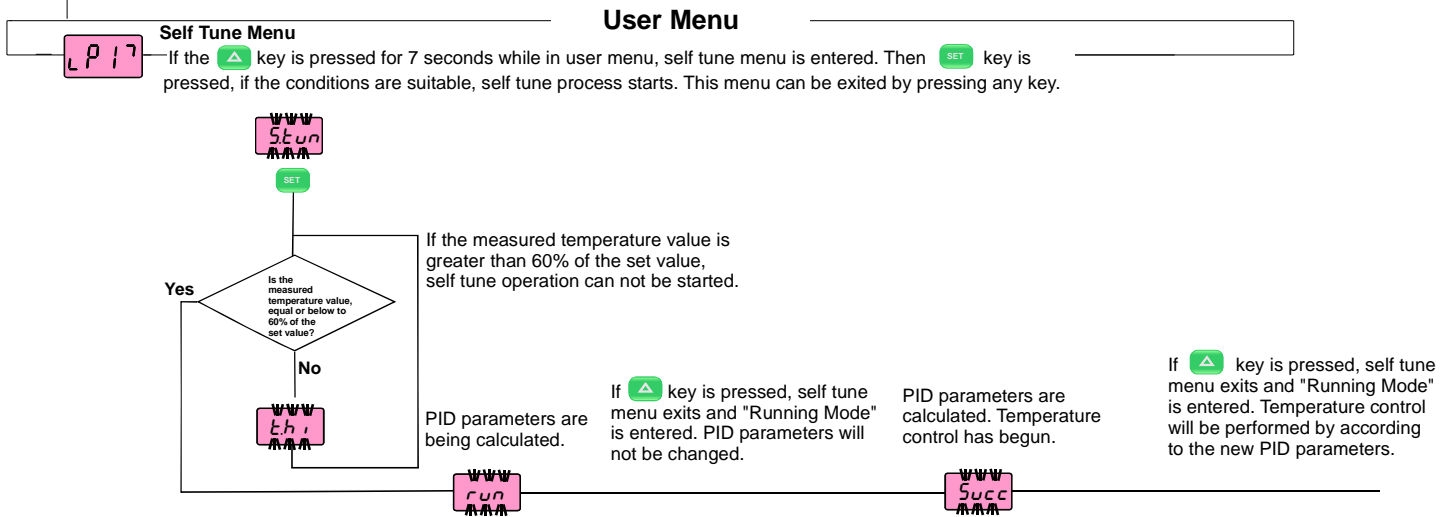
User Menu

Self Tune Menu

LP17

If the key is pressed for 7 seconds while in user menu, self tune menu is entered. Then SET key is pressed, if the conditions are suitable, self tune process starts. This menu can be exited by pressing any key.

Stun

SET

If the measured temperature value is greater than 60% of the set value, self tune operation can not be started.

Yes

Is the measured temperature value, equal or below to 60% of the set value?

No

thi

PID parameters are being calculated.

If key is pressed, self tune menu exits and "Running Mode" is entered. PID parameters will not be changed.

PID parameters are calculated. Temperature control has begun.

If key is pressed, self tune menu exits and "Running Mode" is entered. Temperature control will be performed by according to the new PID parameters.

run

Succ